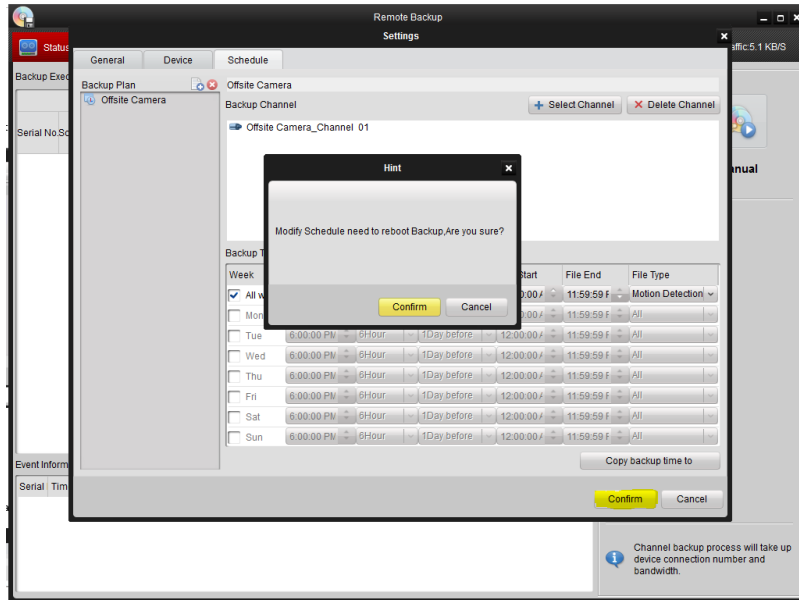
Remote Backup

Status

affic:5.1 KB/S

Backup Exec

Serial No. Sc

anual

Event Inform

Serial Tim

Settings

General Device Schedule

Backup Plan

Offsite Camera

Offsite Camera

Backup Channel

Select Channel Delete Channel

Offsite Camera_Channel 01

Hint

Modify Schedule need to reboot Backup,Are you sure?

Confirm Cancel

Backup T

| Week | | | | Start | File End | File Type |
|---|---|---|---|---|---|---|
| All w | | | | 2:00:00 A | 11:59:59 F | Motion Detection |
| Mon | | | | 12:00:00 A | 11:59:59 F | All |
| Tue | 6:00:00 PM | 6Hour | 1Day before | 12:00:00 A | 11:59:59 F | All |
| Wed | 6:00:00 PM | 6Hour | 1Day before | 12:00:00 A | 11:59:59 F | All |
| Thu | 6:00:00 PM | 6Hour | 1Day before | 12:00:00 A | 11:59:59 F | All |
| Fri | 6:00:00 PM | 6Hour | 1Day before | 12:00:00 A | 11:59:59 F | All |
| Sat | 6:00:00 PM | 6Hour | 1Day before | 12:00:00 A | 11:59:59 F | All |
| Sun | 6:00:00 PM | 6Hour | 1Day before | 12:00:00 A | 11:59:59 F | All |

Copy backup time to

Confirm Cancel

Channel backup process will take up device connection number and bandwidth.